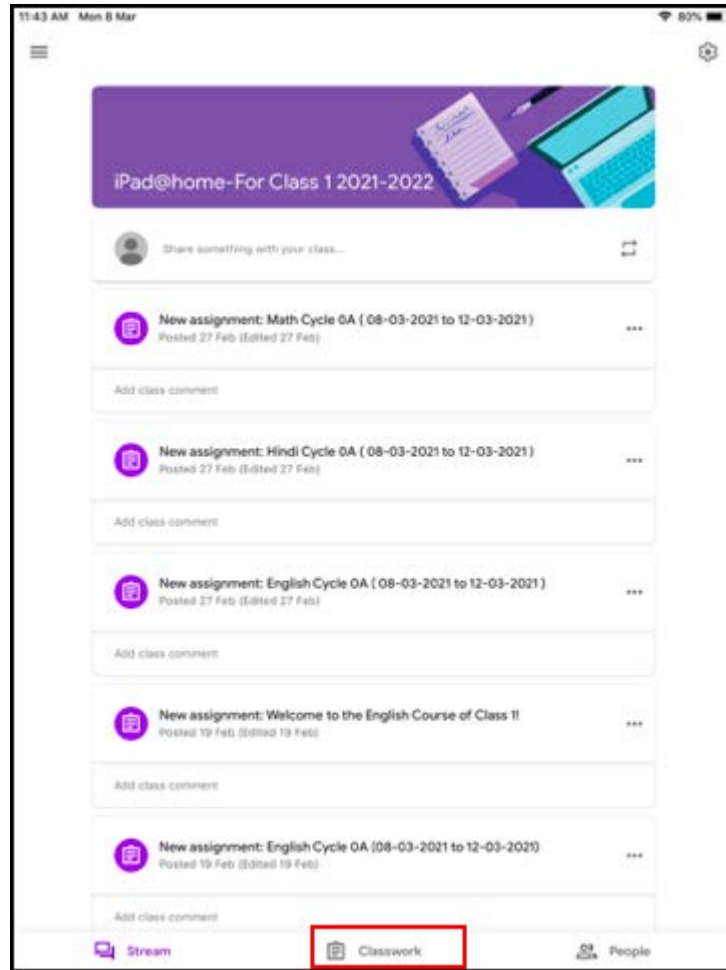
11:43 AM Mon 8 Mar

80%

iPad@home-For Class 1 2021-2022

Share something with your class...

New assignment: Math Cycle 0A ( 08-03-2021 to 12-03-2021 )
Posted 27 Feb (Edited 27 Feb)

Add class comment

New assignment: Hindi Cycle 0A ( 08-03-2021 to 12-03-2021 )
Posted 27 Feb (Edited 27 Feb)

Add class comment

New assignment: English Cycle 0A ( 08-03-2021 to 12-03-2021 )
Posted 27 Feb (Edited 27 Feb)

Add class comment

New assignment: Welcome to the English Course of Class 1!
Posted 19 Feb (Edited 19 Feb)

Add class comment

New assignment: English Cycle 0A (08-03-2021 to 12-03-2021)
Posted 19 Feb (Edited 19 Feb)

Add class comment

Stream

Classwork

People